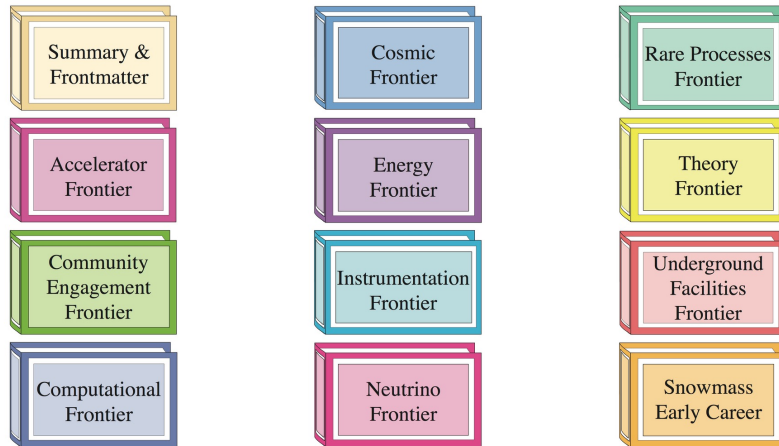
Summary & Frontmatter

Cosmic Frontier

Rare Processes Frontier

Accelerator Frontier

Energy Frontier

Theory Frontier

Community Engagement Frontier

Instrumentation Frontier

Underground Facilities Frontier

Computational Frontier

Neutrino Frontier

Snowmass Early Career